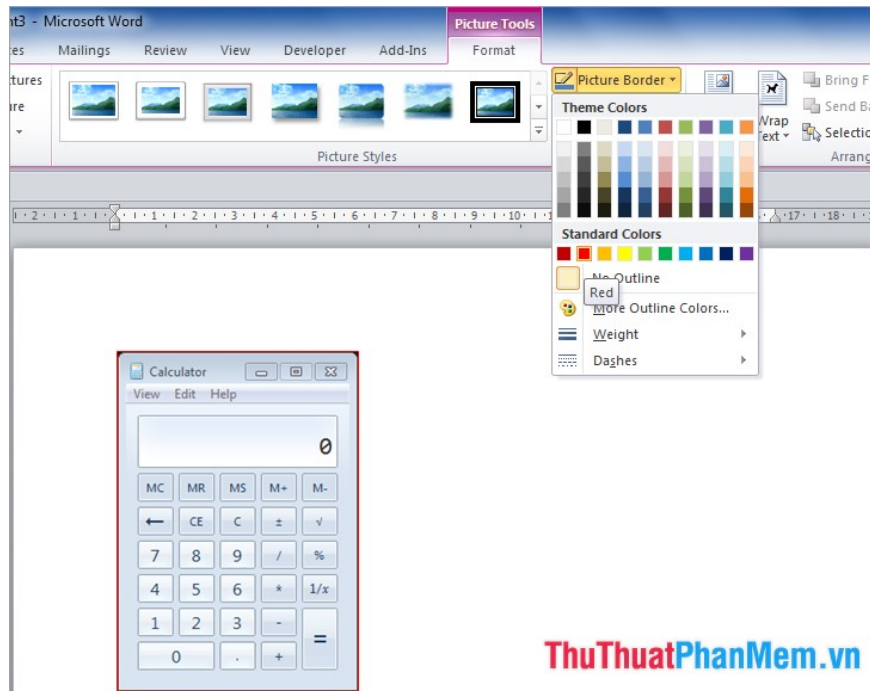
nt3 - Microsoft Word

Picture Tools

es Mailings Review View Developer Add-Ins Format

ctures
ure

Picture Styles

Picture Border

Theme Colors

Standard Colors

No Outline

Red

More Outline Colors...

Weight

Dashes

Wrap Text

Bring F
Send B
Selectio
Arrang

·2· ·1· ·1· ·2· ·3· ·4· ·5· ·6· ·7· ·8· ·9· ·10· ·1 ·17· ·18·

Calculator

View Edit Help

0

| MC | MR | MS | M+ | M- |
|---|---|---|---|---|
| ← | CE | C | ± | √ |
| 7 | 8 | 9 | / | % |
| 4 | 5 | 6 | * | 1/x |
| 1 | 2 | 3 | - | = |
| 0 | | . | + | |

ThuThuatPhanMem.vn